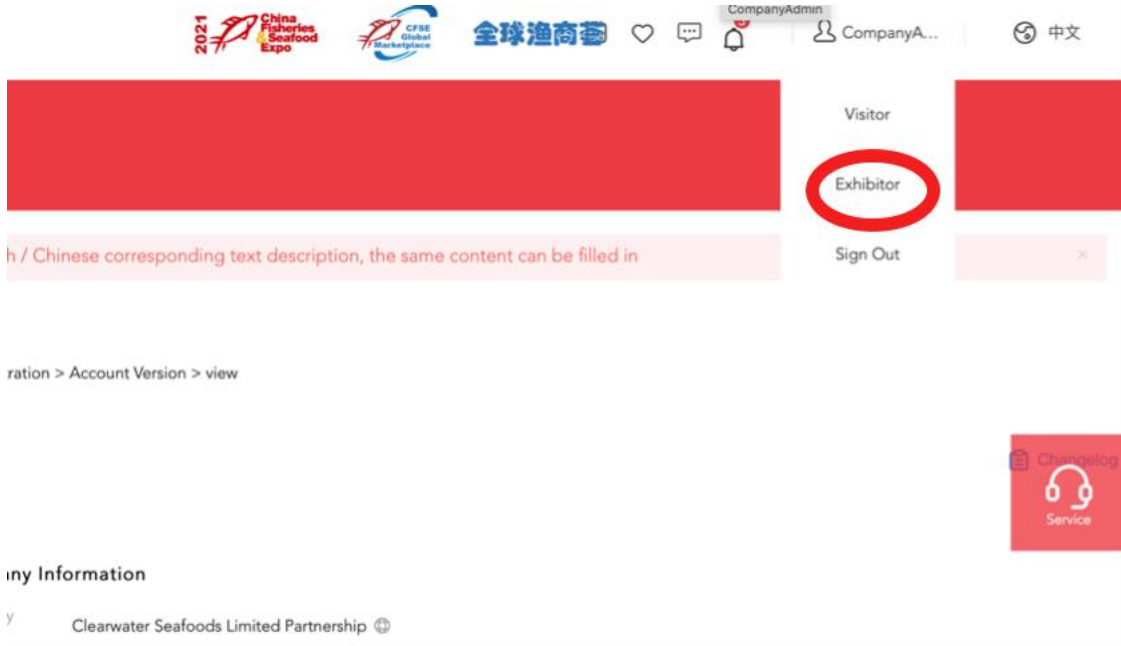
2021 China Fisheries & Seafood Expo

CFSE Global Marketplace

全球渔商荟

CompanyAdmin

CompanyA...

中文

Visitor

Exhibitor

Sign Out

h / Chinese corresponding text description, the same content can be filled in

×

ration > Account Version > view

Changelog

Service

ny Information

y

Clearwater Seafoods Limited Partnership